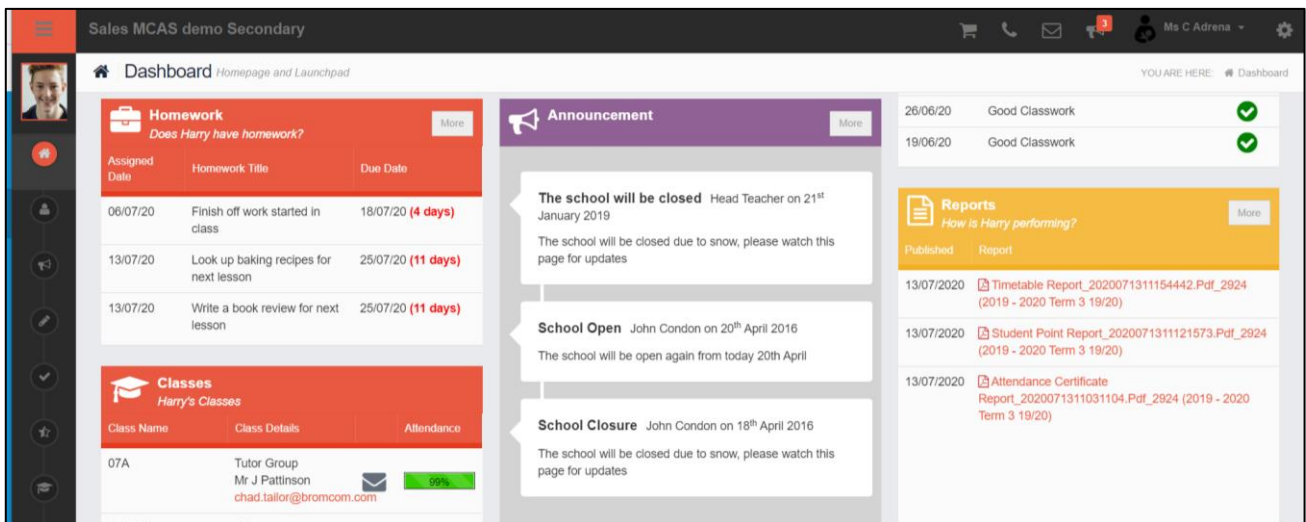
Sales MCAS demo Secondary

3 Ms C Adrena

Dashboard Homepage and Launchpad

YOU ARE HERE: Dashboard

Homework
Does Harry have homework?
More

| Assigned Date | Homework Title | Due Date |
|---|---|---|
| 06/07/20 | Finish off work started in class | 18/07/20 (4 days) |
| 13/07/20 | Look up baking recipes for next lesson | 25/07/20 (11 days) |
| 13/07/20 | Write a book review for next lesson | 25/07/20 (11 days) |

Classes
Harry's Classes

| Class Name | Class Details | Attendance |
|---|---|---|
| 07A | Tutor Group Mr J Pattinson chad.tailor@bromcom.com | 99% |

Announcement
More

The school will be closed Head Teacher on 21$^{st}$ January 2019
The school will be closed due to snow, please watch this page for updates

School Open John Condon on 20$^{th}$ April 2016
The school will be open again from today 20th April

School Closure John Condon on 18$^{th}$ April 2016
The school will be closed due to snow, please watch this page for updates

| 26/06/20 | Good Classwork |
|---|---|
| 19/06/20 | Good Classwork |

Reports
How is Harry performing?
More

| Published | Report |
|---|---|
| 13/07/2020 | Timetable Report_2020071311154442.Pdf_2924 (2019 - 2020 Term 3 19/20) |
| 13/07/2020 | Student Point Report_2020071311121573.Pdf_2924 (2019 - 2020 Term 3 19/20) |
| 13/07/2020 | Attendance Certificate Report_2020071311031104.Pdf_2924 (2019 - 2020 Term 3 19/20) |